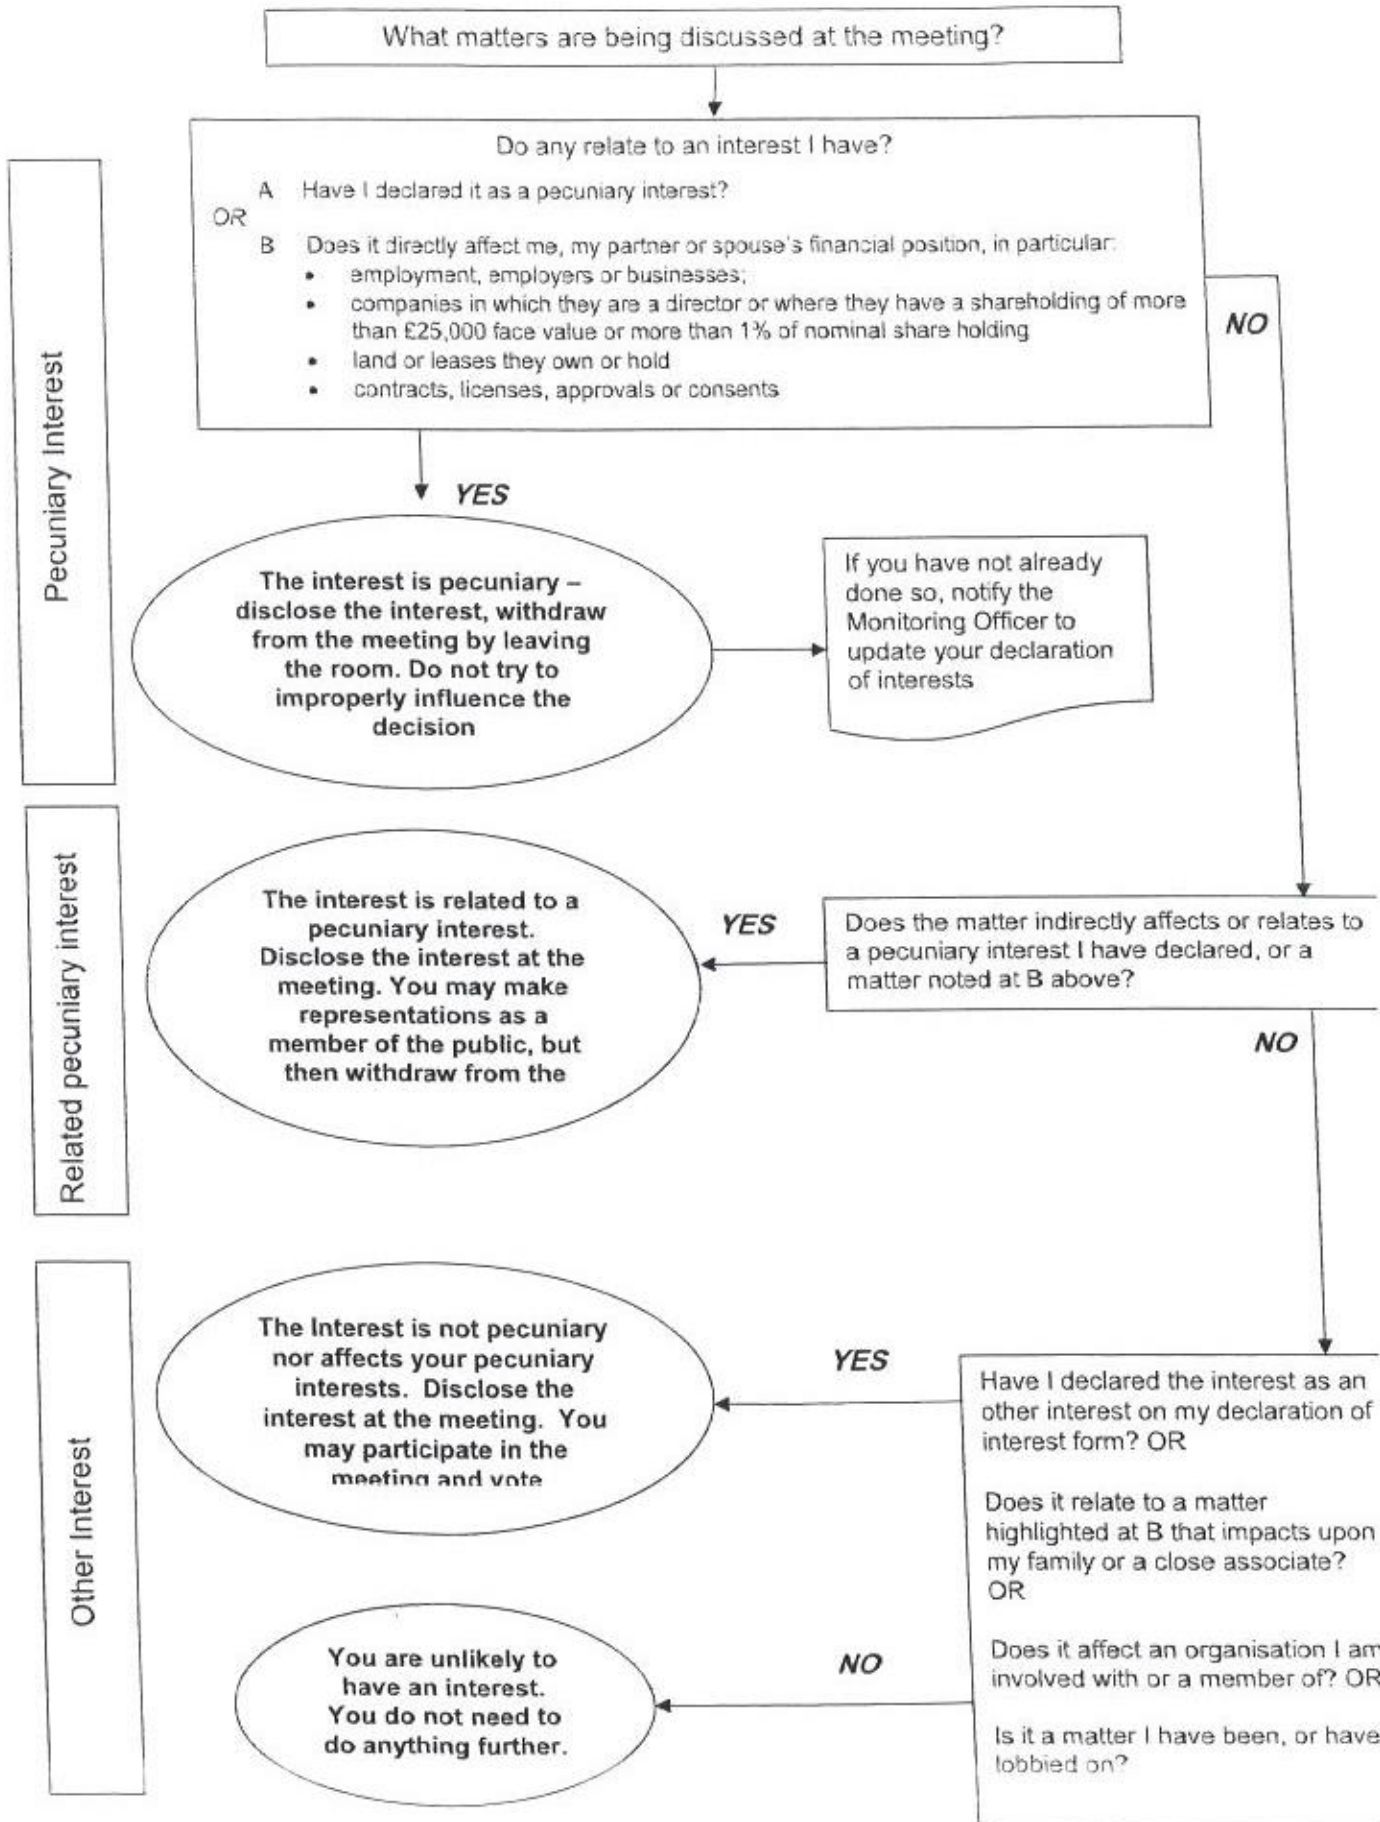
What matters are being discussed at the meeting?

Do any relate to an interest I have?

A Have I declared it as a pecuniary interest?

OR

B Does it directly affect me, my partner or spouse's financial position, in particular:

- employment, employers or businesses;
- companies in which they are a director or where they have a shareholding of more than £25,000 face value or more than 1% of nominal share holding
- land or leases they own or hold
- contracts, licenses, approvals or consents

NO

Pecuniary Interest

YES

The interest is pecuniary – disclose the interest, withdraw from the meeting by leaving the room. Do not try to improperly influence the decision

If you have not already done so, notify the Monitoring Officer to update your declaration of interests

Related pecuniary interest

The interest is related to a pecuniary interest. Disclose the interest at the meeting. You may make representations as a member of the public, but then withdraw from the

YES

Does the matter indirectly affects or relates to a pecuniary interest I have declared, or a matter noted at B above?

NO

Other Interest

The Interest is not pecuniary nor affects your pecuniary interests. Disclose the interest at the meeting. You may participate in the meeting and vote

YES

Have I declared the interest as an other interest on my declaration of interest form? OR

Does it relate to a matter highlighted at B that impacts upon my family or a close associate? OR

Does it affect an organisation I am involved with or a member of? OR

Is it a matter I have been, or have lobbied on?

NO

You are unlikely to have an interest. You do not need to do anything further.